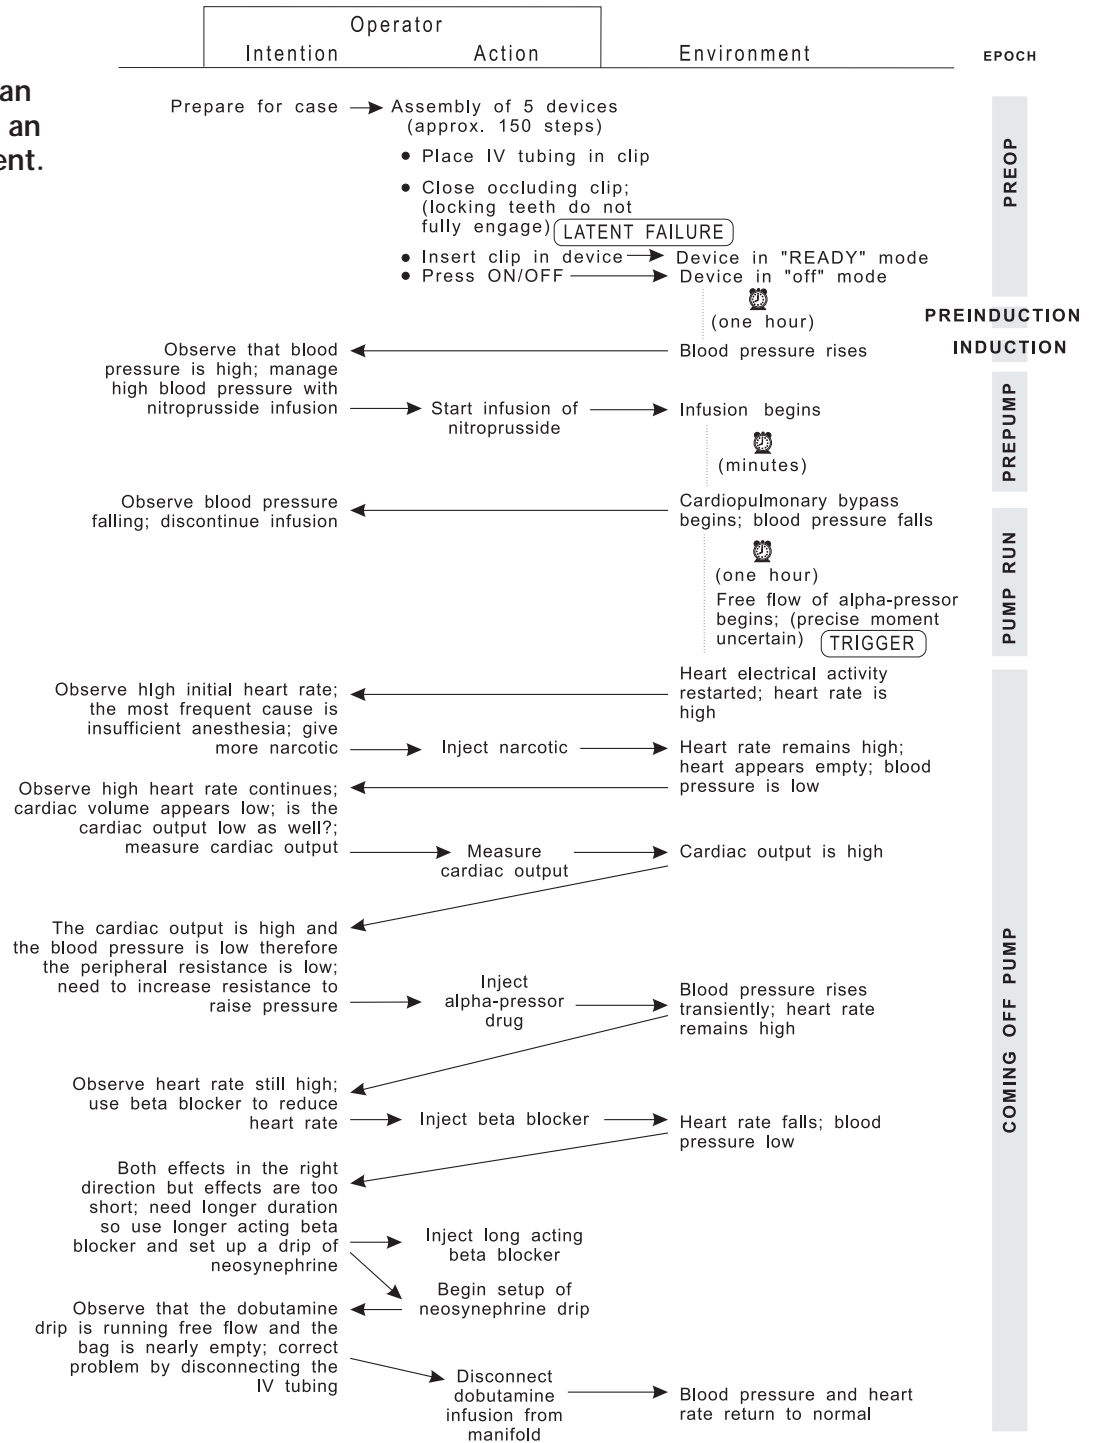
an
an
ent.

Operator
Intention Action Environment EPOCH

Prepare for case Assembly of 5 devices (approx. 150 steps)

• Place IV tubing in clip

• Close occluding clip; (locking teeth do not fully engage) LATENT FAILURE

• Insert clip in device Device in "READY" mode
• Press ON/OFF Device in "off" mode

(one hour)

PREOP

PREINDUCTION

INDUCTION

Observe that blood pressure is high; manage high blood pressure with nitroprusside infusion Blood pressure rises

Start infusion of nitroprusside Infusion begins

(minutes)

PREPUMP

Observe blood pressure falling; discontinue infusion Cardiopulmonary bypass begins; blood pressure falls

(one hour)

Free flow of alpha-pressor begins; (precise moment uncertain) TRIGGER

PUMP RUN

Observe hIgh initial heart rate; the most frequent cause is insufficient anesthesia; give more narcotic Heart electrical activity restarted; heart rate is high

Inject narcotic Heart rate remains high; heart appears empty; blood pressure is low

Observe high heart rate continues; cardiac volume appears low; is the cardiac output low as well?; measure cardiac output

Measure cardiac output Cardiac output is high

The cardiac output is high and the blood pressure is low therefore the peripheral resistance is low; need to increase resistance to raise pressure

Inject alpha-pressor drug Blood pressure rises transiently; heart rate remains high

Observe heart rate still high; use beta blocker to reduce heart rate

Inject beta blocker Heart rate falls; blood pressure low

Both effects in the right direction but effects are too short; need longer duration so use longer acting beta blocker and set up a drip of neosynephrine

Inject long acting beta blocker

Begin setup of neosynephrine drip

Observe that the dobutamine drip is running free flow and the bag is nearly empty; correct problem by disconnecting the IV tubing

Disconnect dobutamine infusion from manifold Blood pressure and heart rate return to normal

COMING OFF PUMP